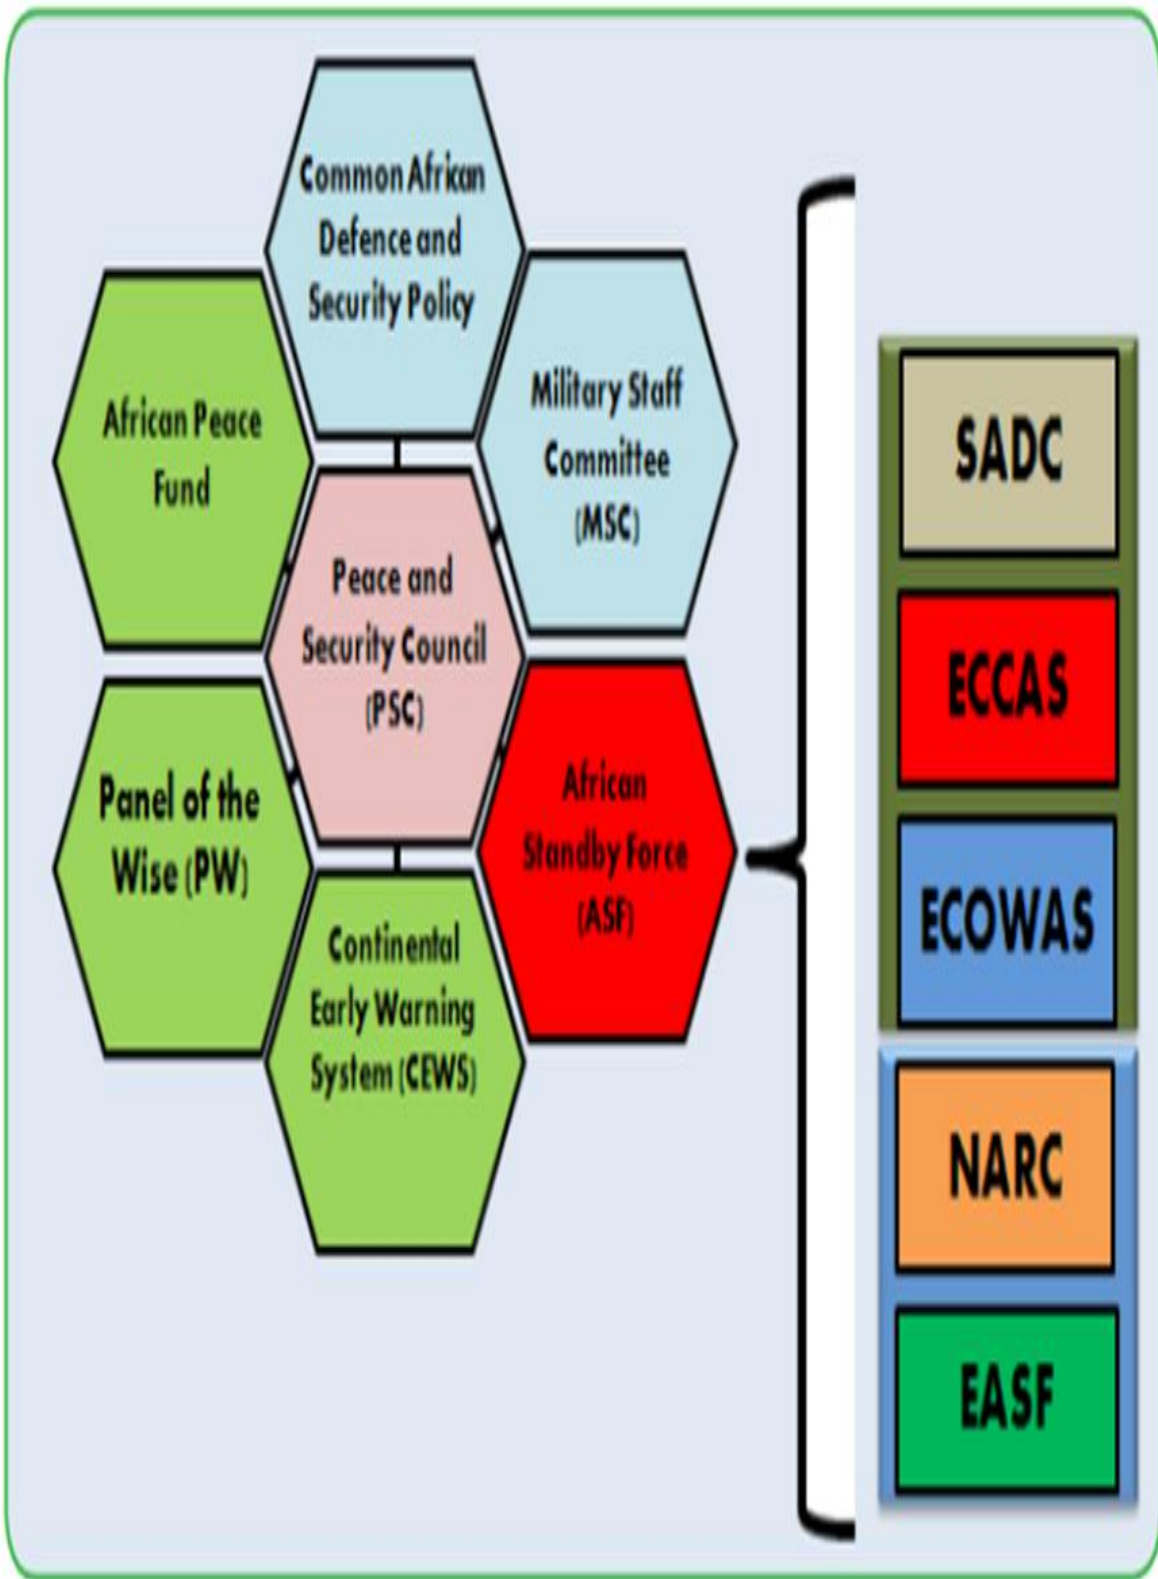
Common African Defence and Security Policy

African Peace Fund

Military Staff Committee (MSC)

Peace and Security Council (PSC)

Panel of the Wise (PW)

African Standby Force (ASF)

Continental Early Warning System (CEWS)

SADC

ECCAS

ECOWAS

NARC

EASF